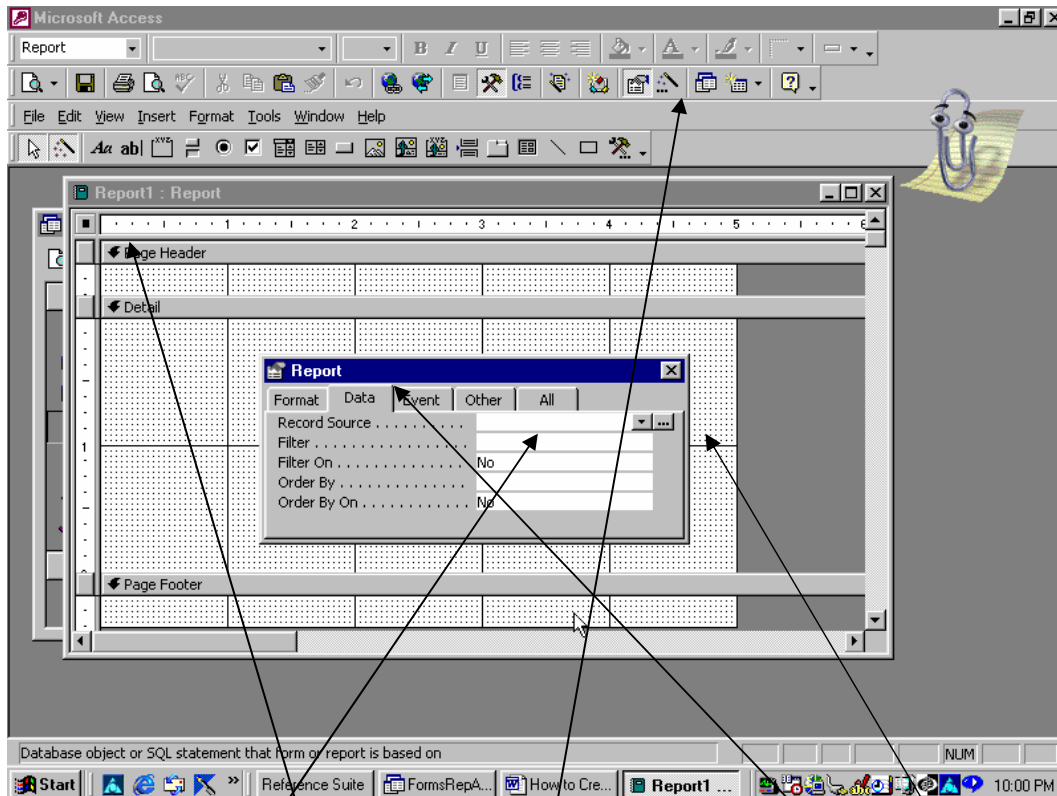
Microsoft Access

Report

B I U

File Edit View Insert Format Tools Window Help

Aa ab|

Report1 : Report

1 2 3 4 5

Page Header

Detail

Report

Format Data Event Other All

Record Source . . . . . . . . . .

Filter . . . . . . . . . . . . . . .

Filter On . . . . . . . . . . . . . No

Order By . . . . . . . . . . . . .

Order By On . . . . . . . . . . No

Page Footer

Database object or SQL statement that form or report is based on

NUM

Start

Reference Suite

FormsRepA...

How to Cre...

Report1 ...

10:00 PM